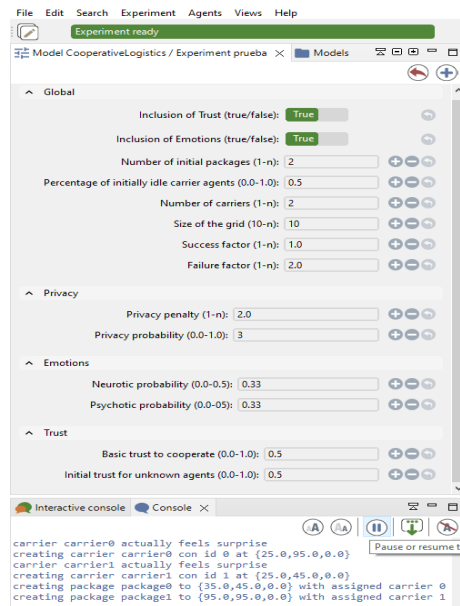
File Edit Search Experiment Agents Views Help

Experiment ready

Model CooperativeLogistics / Experiment prueba Models

Global

Inclusion of Trust (true/false): True

Inclusion of Emotions (true/false): True

Number of initial packages (1-n): 2

Percentage of initially idle carrier agents (0.0-1.0): 0.5

Number of carriers (1-n): 2

Size of the grid (10-n): 10

Success factor (1-n): 1.0

Failure factor (1-n): 2.0

Privacy

Privacy penalty (1-n): 2.0

Privacy probability (0.0-1.0): 3

Emotions

Neurotic probability (0.0-0.5): 0.33

Psychotic probability (0.0-05): 0.33

Trust

Basic trust to cooperate (0.0-1.0): 0.5

Initial trust for unknown agents (0.0-1.0): 0.5

Interactive console Console

Pause or resume t

carrier carrier0 actually feels surprise
creating carrier carrier0 con id 0 at {25.0,95.0,0.0}
carrier carrier1 actually feels surprise
creating carrier carrier1 con id 1 at {25.0,45.0,0.0}
creating package package0 to {35.0,45.0,0.0} with assigned carrier 0
creating package package1 to {95.0,95.0,0.0} with assigned carrier 1